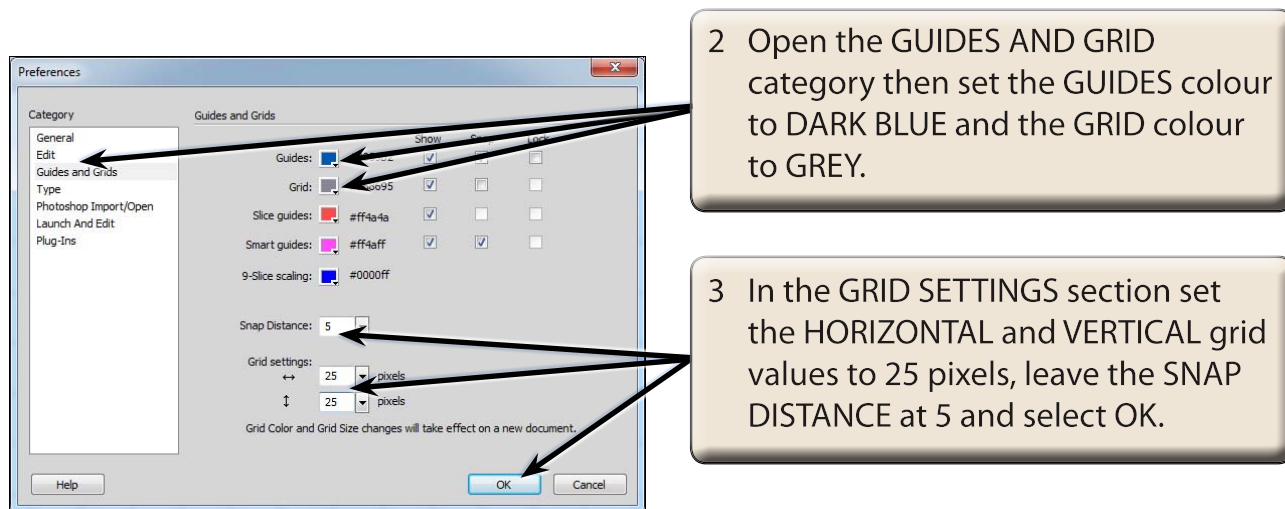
Preferences

Category

General
Edit
Guides and Grids
Type
Photoshop Import/Open
Launch And Edit
Plug-Ins

Guides and Grids

Show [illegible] Lock

Guides: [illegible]

Grid: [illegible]

Slice guides: #ff4a4a

Smart guides: #ff4aff

9-Slice scaling: #0000ff

Snap Distance: 5

Grid settings:
↔ 25 pixels
↕ 25 pixels

Grid Color and Grid Size changes will take effect on a new document.

Help

OK

Cancel

2 Open the GUIDES AND GRID category then set the GUIDES colour to DARK BLUE and the GRID colour to GREY.

3 In the GRID SETTINGS section set the HORIZONTAL and VERTICAL grid values to 25 pixels, leave the SNAP DISTANCE at 5 and select OK.